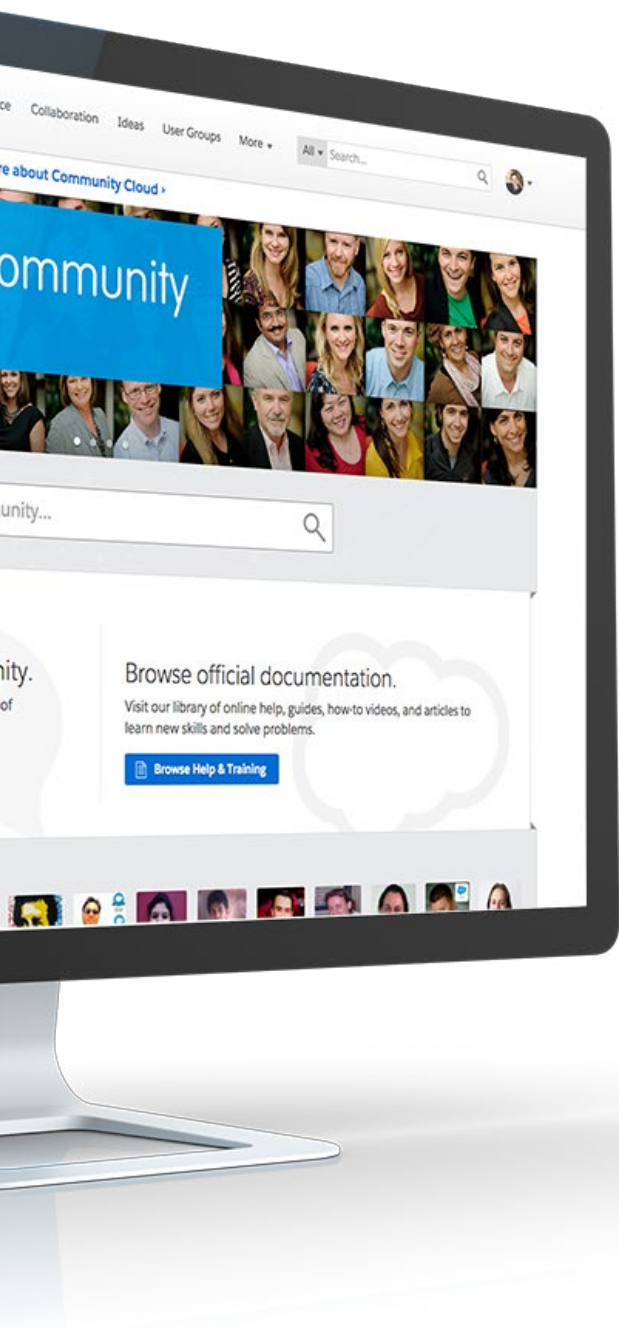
ce Collaboration Ideas User Groups More ▾ All ▾ Search...

re about Community Cloud ›

ommunity

unity...

nity.

of

Browse official documentation.

Visit our library of online help, guides, how-to videos, and articles to learn new skills and solve problems.

Browse Help & Training